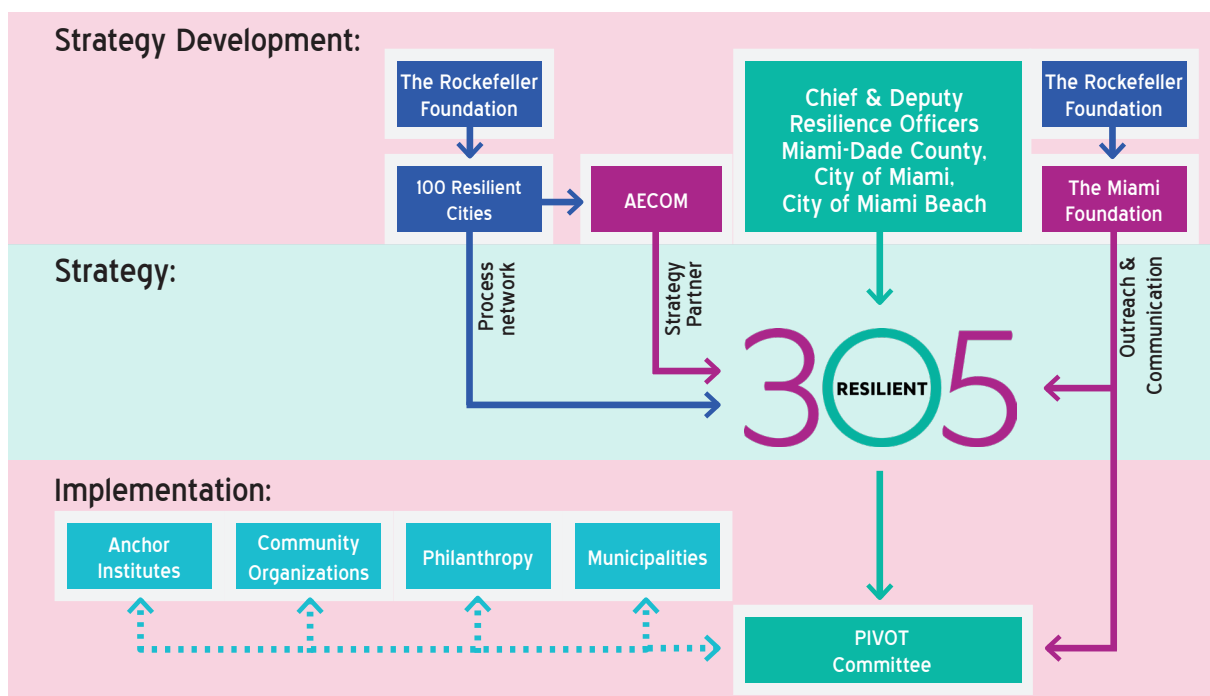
Strategy Development:

The Rockefeller Foundation

100 Resilient Cities

AECOM

Chief & Deputy Resilience Officers Miami-Dade County, City of Miami, City of Miami Beach

The Rockefeller Foundation

The Miami Foundation

Strategy:

Process network

Strategy Partner

Outreach & Communication

3O5 RESILIENT

Implementation:

Anchor Institutes

Community Organizations

Philanthropy

Municipalities

PIVOT Committee